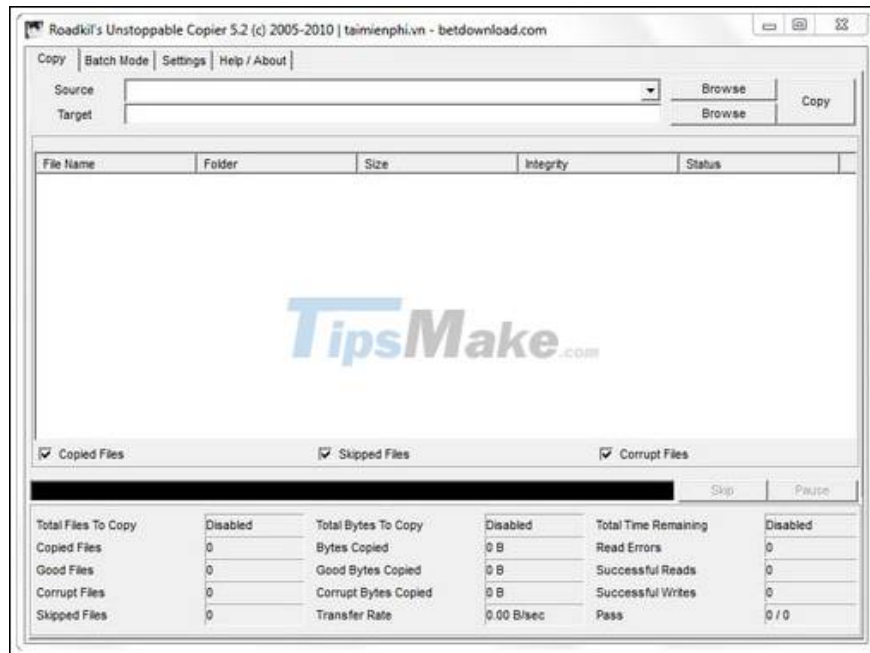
Roadkil's Unstoppable Copier 5.2 (c) 2005-2010 | taimienphi.vn - betdownload.com

Copy | Batch Mode | Settings | Help / About

Source
Target
Browse
Browse
Copy

| File Name | Folder | Size | Integrity | Status |
|---|---|---|---|---|

TipsMake.com

Copied Files
Skipped Files
Corrupt Files

Skip
Pause

| Total Files To Copy | Disabled | Total Bytes To Copy | Disabled | Total Time Remaining | Disabled |
|---|---|---|---|---|---|
| Copied Files | 0 | Bytes Copied | 0 B | Read Errors | 0 |
| Good Files | 0 | Good Bytes Copied | 0 B | Successful Reads | 0 |
| Corrupt Files | 0 | Corrupt Bytes Copied | 0 B | Successful Writes | 0 |
| Skipped Files | 0 | Transfer Rate | 0.00 B/sec | Pass | 0 / 0 |